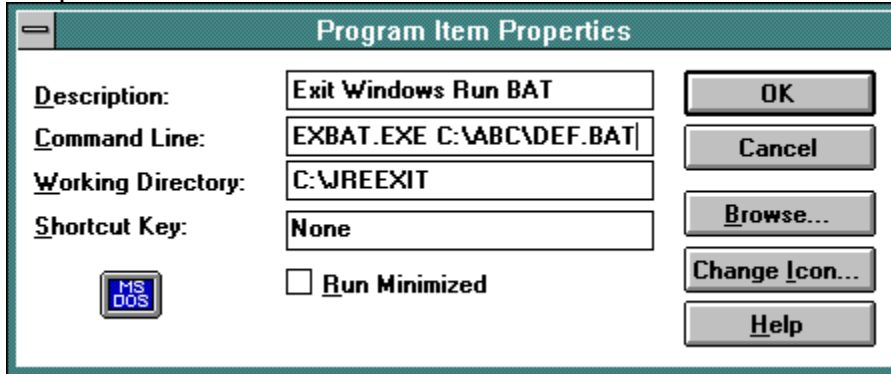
Program Item Properties

Description: Exit Windows Run BAT

Command Line: EXBAT.EXE C:\ABC\DEF.BAT

Working Directory: C:\JREEXIT

Shortcut Key: None

MS DOS

Run Minimized

OK

Cancel

Browse...

Change Icon...

Help